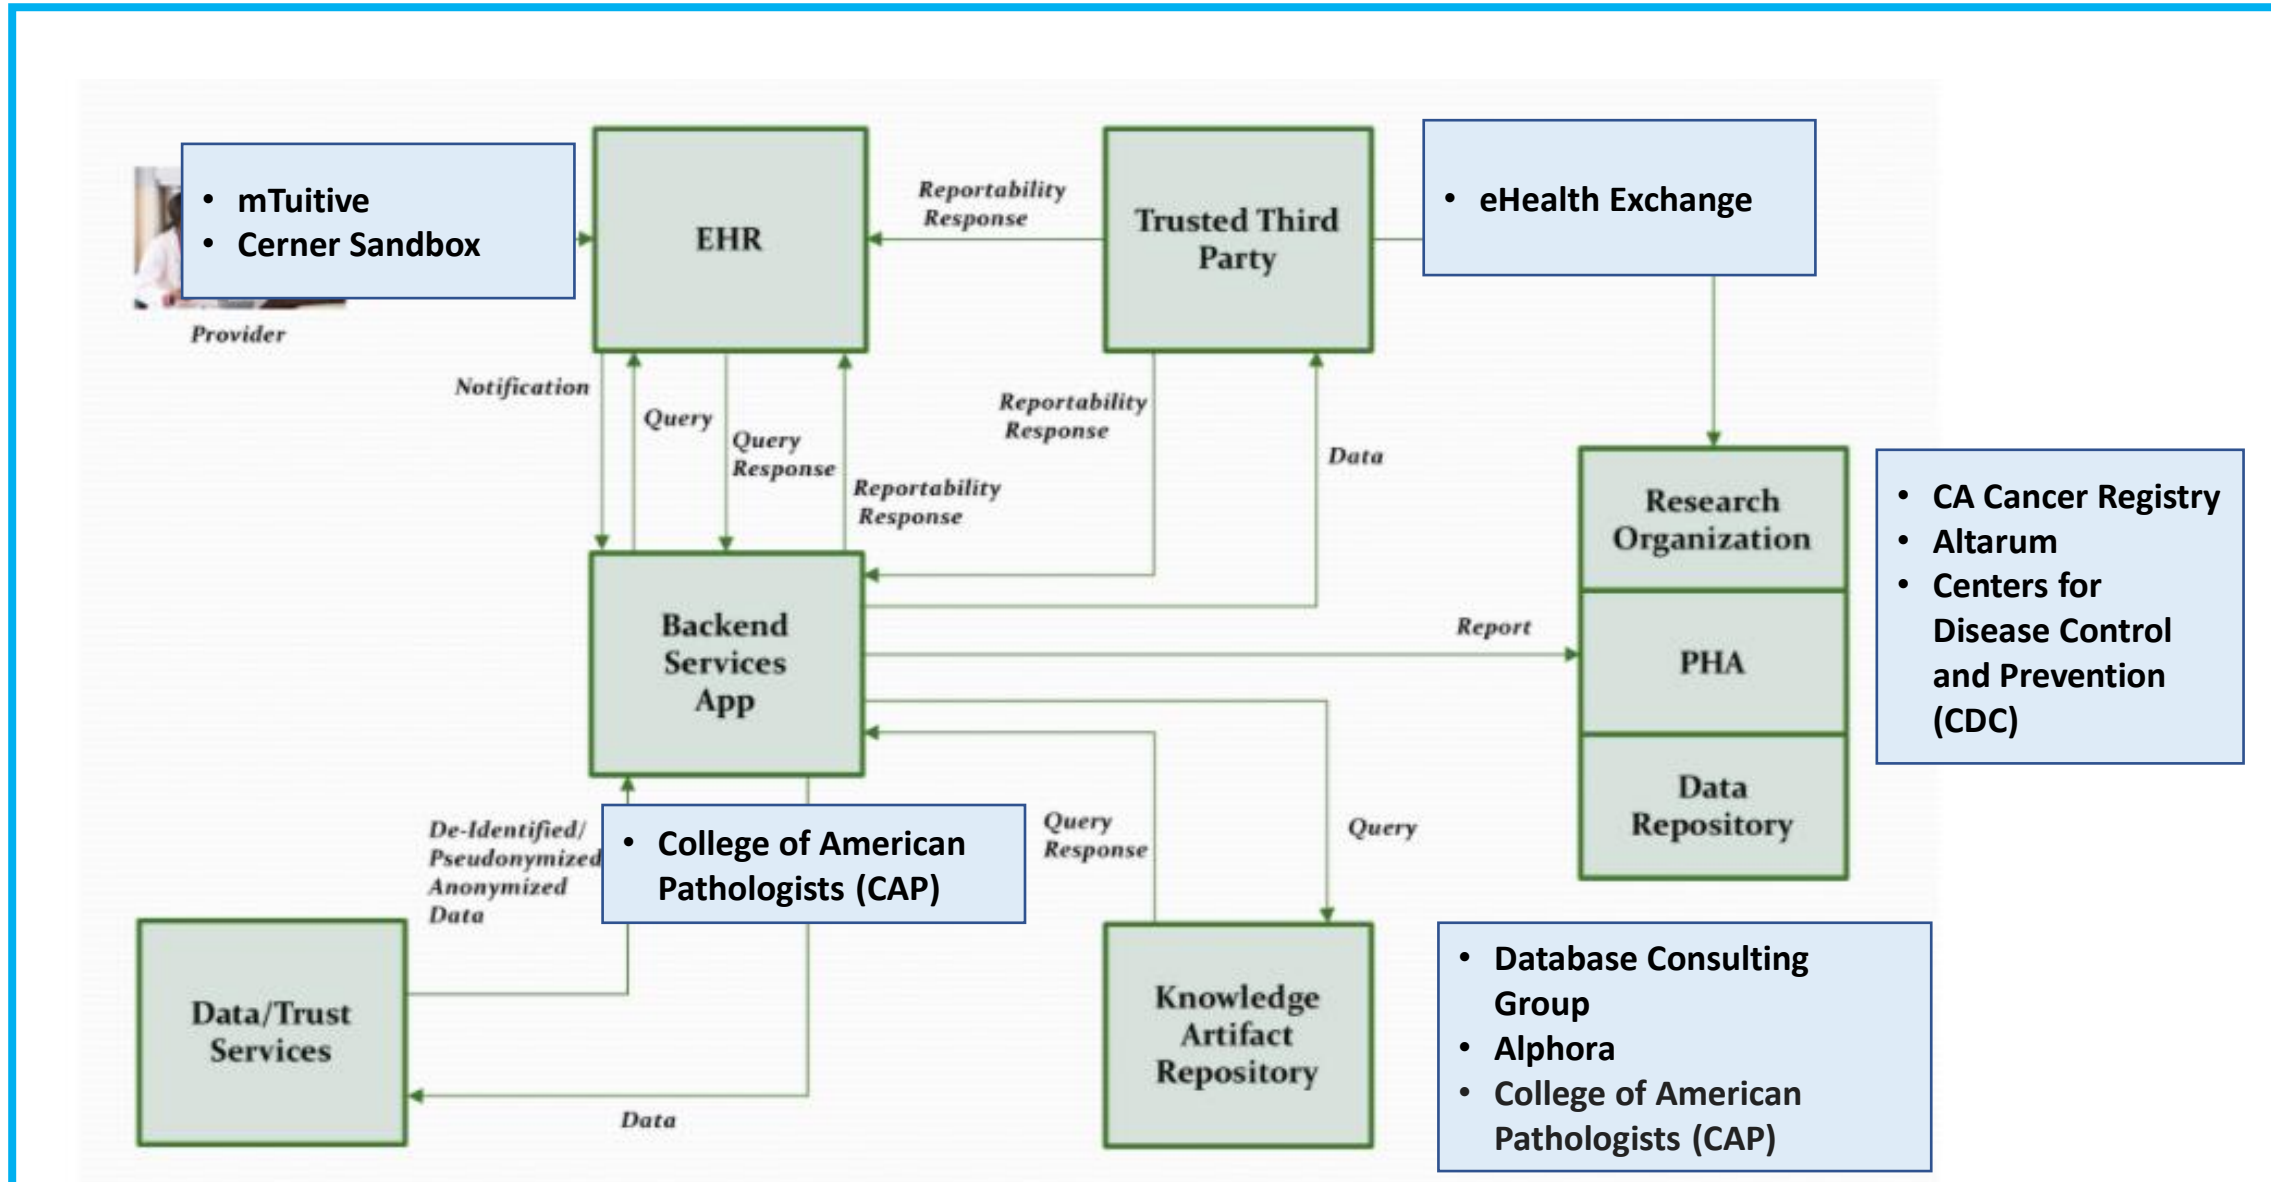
• mTuitive
• Cerner Sandbox

Provider

EHR

Reportability Response

Trusted Third Party

• eHealth Exchange

Notification

Query

Query Response

Reportability Response

Reportability Response

Data

Research Organization

PHA

Data Repository

• CA Cancer Registry
• Altarum
• Centers for Disease Control and Prevention (CDC)

Backend Services App

Report

Query

Query Response

De-Identified/ Pseudonymized Anonymized Data

• College of American Pathologists (CAP)

Data/Trust Services

Data

Knowledge Artifact Repository

• Database Consulting Group
• Alphora
• College of American Pathologists (CAP)